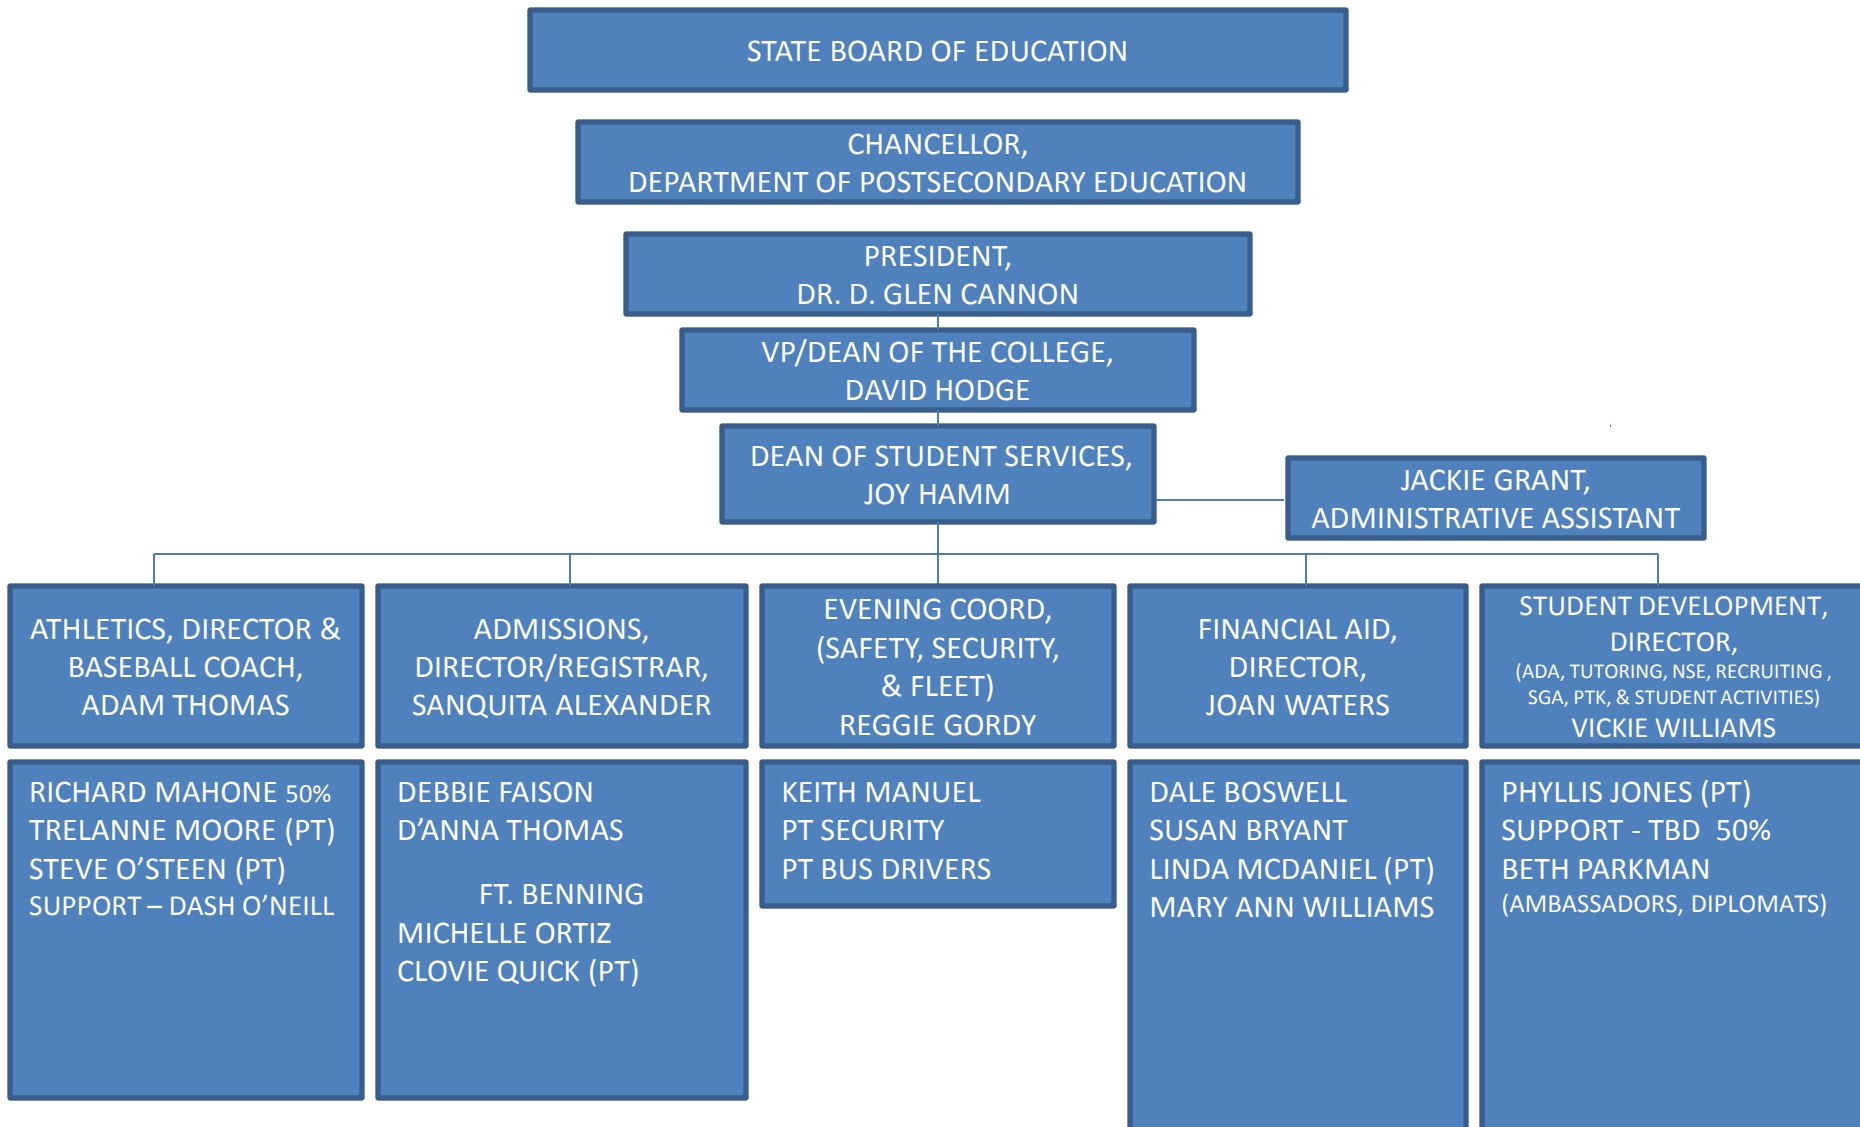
STATE BOARD OF EDUCATION

CHANCELLOR,
DEPARTMENT OF POSTSECONDARY EDUCATION

PRESIDENT,
DR. D. GLEN CANNON

VP/DEAN OF THE COLLEGE,
DAVID HODGE

DEAN OF STUDENT SERVICES,
JOY HAMM

JACKIE GRANT,
ADMINISTRATIVE ASSISTANT

ATHLETICS, DIRECTOR & BASEBALL COACH, ADAM THOMAS

ADMISSIONS, DIRECTOR/REGISTRAR, SANQUITA ALEXANDER

EVENING COORD, (SAFETY, SECURITY, & FLEET) REGGIE GORDY

FINANCIAL AID, DIRECTOR, JOAN WATERS

STUDENT DEVELOPMENT, DIRECTOR, (ADA, TUTORING, NSE, RECRUITING , SGA, PTK, & STUDENT ACTIVITIES) VICKIE WILLIAMS

RICHARD MAHONE 50%
TRELANNE MOORE (PT)
STEVE O'STEEN (PT)
SUPPORT – DASH O'NEILL

DEBBIE FAISON
D'ANNA THOMAS
FT. BENNING
MICHELLE ORTIZ
CLOVIE QUICK (PT)

KEITH MANUEL
PT SECURITY
PT BUS DRIVERS

DALE BOSWELL
SUSAN BRYANT
LINDA MCDANIEL (PT)
MARY ANN WILLIAMS

PHYLLIS JONES (PT)
SUPPORT - TBD 50%
BETH PARKMAN
(AMBASSADORS, DIPLOMATS)